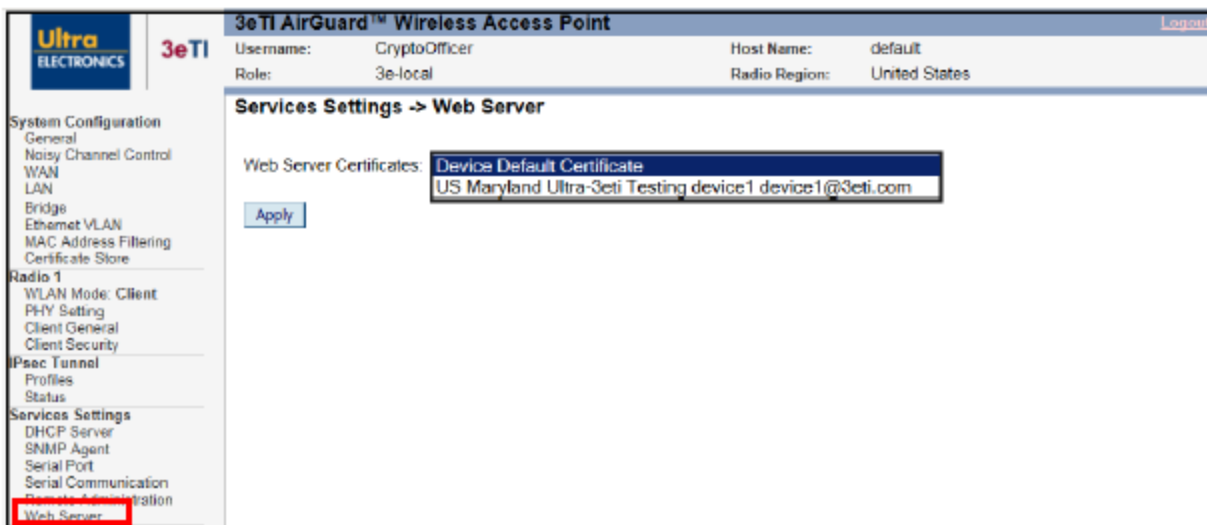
Ultra ELECTRONICS 3eTI

3eTI AirGuard™ Wireless Access Point

Logout

| Username: | CryptoOfficer | Host Name: | default |
|---|---|---|---|
| Role: | 3e-local | Radio Region: | United States |

System Configuration
General
Noisy Channel Control
WAN
LAN
Bridge
Ethernet VLAN
MAC Address Filtering
Certificate Store
Radio 1
WLAN Mode: Client
PHY Setting
Client General
Client Security
IPsec Tunnel
Profiles
Status
Services Settings
DHCP Server
SNMP Agent
Serial Port
Serial Communication
Remote Administration
Web Server

Services Settings -> Web Server

Web Server Certificates: Device Default Certificate
US Maryland Ultra-3eti Testing device1 device1@3eti.com

Apply